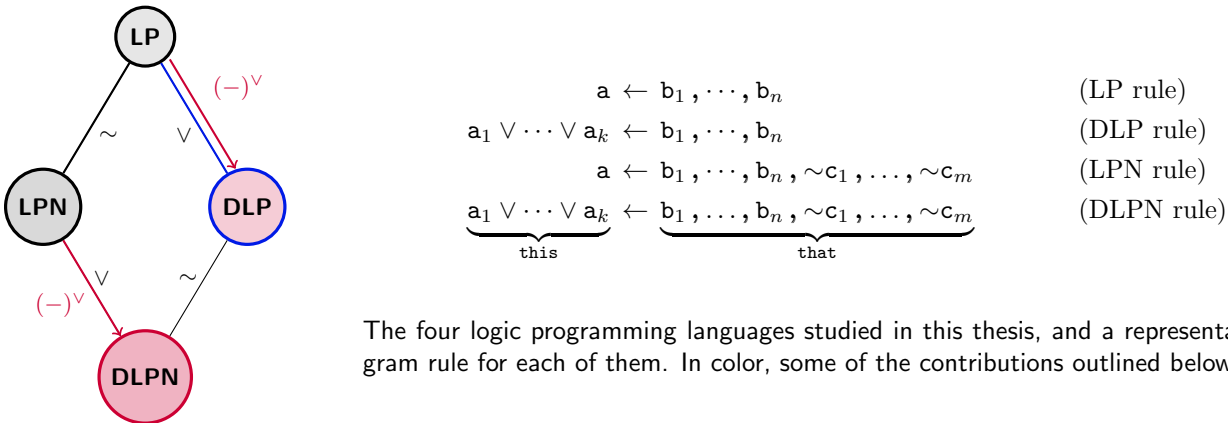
LP

$(-)^{\vee}$

$\sim$

$\vee$

LPN

DLP

$\vee$

$\sim$

$(-)^{\vee}$

DLPN

$\mathtt{a} \leftarrow \mathtt{b}_1, \cdots, \mathtt{b}_n$ (LP rule)

$\mathtt{a}_1 \vee \cdots \vee \mathtt{a}_k \leftarrow \mathtt{b}_1, \cdots, \mathtt{b}_n$ (DLP rule)

$\mathtt{a} \leftarrow \mathtt{b}_1, \cdots, \mathtt{b}_n, \sim\mathtt{c}_1, \ldots, \sim\mathtt{c}_m$ (LPN rule)

$\underbrace{\mathtt{a}_1 \vee \cdots \vee \mathtt{a}_k}_{\mathtt{this}} \leftarrow \underbrace{\mathtt{b}_1, \ldots, \mathtt{b}_n, \sim\mathtt{c}_1, \ldots, \sim\mathtt{c}_m}_{\mathtt{that}}$ (DLPN rule)

The four logic programming languages studied in this thesis, and a representa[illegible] gram rule for each of them. In color, some of the contributions outlined below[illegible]